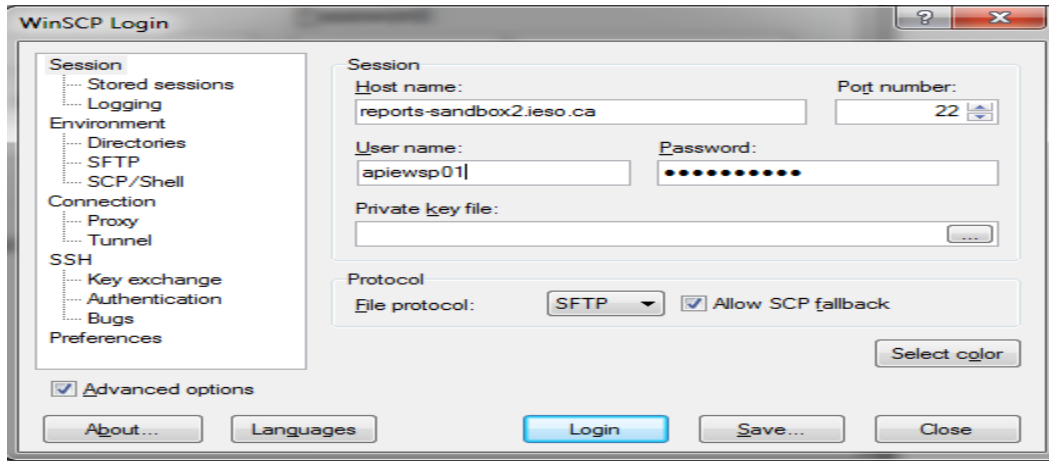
WinSCP Login

Session
Stored sessions
Logging
Environment
Directories
SFTP
SCP/Shell
Connection
Proxy
Tunnel
SSH
Key exchange
Authentication
Bugs
Preferences

Session
Host name:
reports-sandbox2.ieso.ca
Port number:
22
User name:
apiewsp01
Password:
●●●●●●●●●●●
Private key file:
...

Protocol
File protocol:
SFTP
Allow SCP fallback

Select color

Advanced options

About...
Languages
Login
Save...
Close